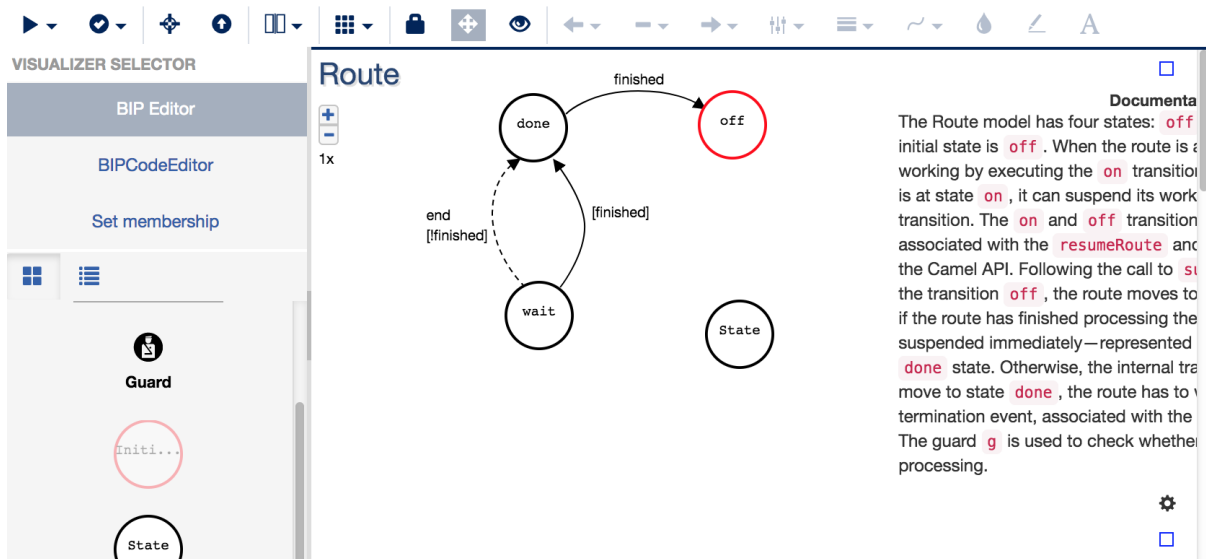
VISUALIZER SELECTOR

BIP Editor

BIPCodeEditor

Set membership

Guard

Initi...

State

Route

+
−
1x

finished

done

off

end
[!finished]

[finished]

wait

State

Documenta

The Route model has four states: off initial state is off . When the route is working by executing the on transitio is at state on , it can suspend its work transition. The on and off transition associated with the resumeRoute anc the Camel API. Following the call to su the transition off , the route moves to if the route has finished processing the suspended immediately—represented done state. Otherwise, the internal tra move to state done , the route has to termination event, associated with the The guard g is used to check whethe processing.